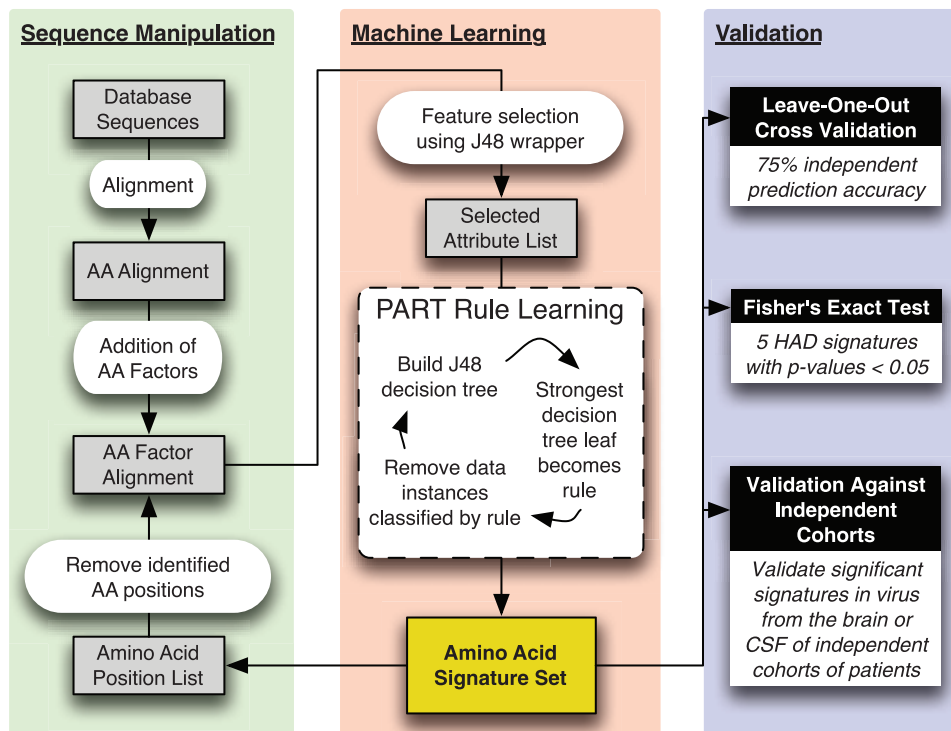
Sequence Manipulation

Database Sequences

Alignment

AA Alignment

Addition of AA Factors

AA Factor Alignment

Remove identified AA positions

Amino Acid Position List

Machine Learning

Feature selection using J48 wrapper

Selected Attribute List

PART Rule Learning

Build J48 decision tree

Strongest decision tree leaf becomes rule

Remove data instances classified by rule

Amino Acid Signature Set

Validation

Leave-One-Out Cross Validation

75% independent prediction accuracy

Fisher's Exact Test

5 HAD signatures with p-values < 0.05

Validation Against Independent Cohorts

Validate significant signatures in virus from the brain or CSF of independent cohorts of patients